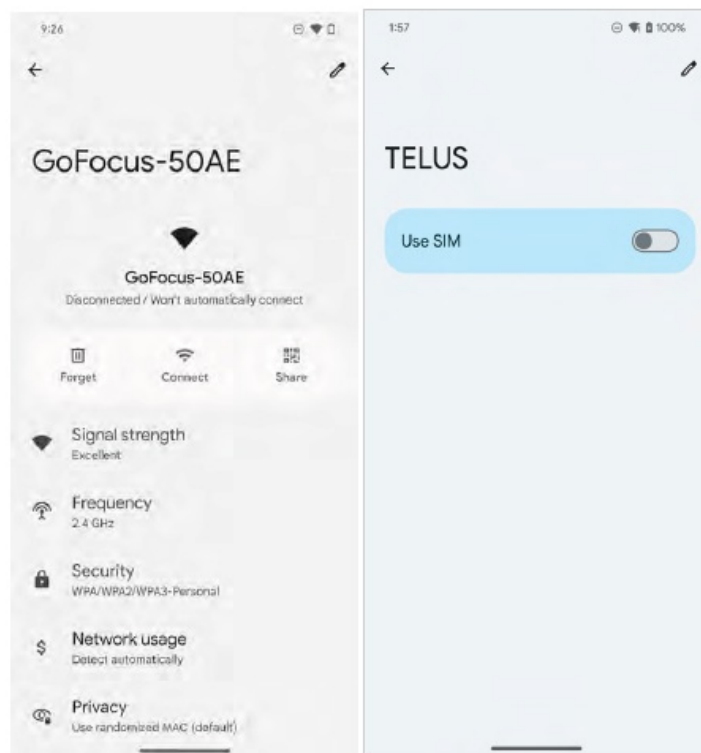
9:26

GoFocus-50AE

GoFocus-50AE
Disconnected / Won't automatically connect

Forget
Connect
Share

Signal strength
Excellent

Frequency
2.4 GHz

Security
WPA/WPA2/WPA3-Personal

Network usage
Detect automatically

Privacy
Use randomized MAC (default)

1:57
100%

TELUS

Use SIM